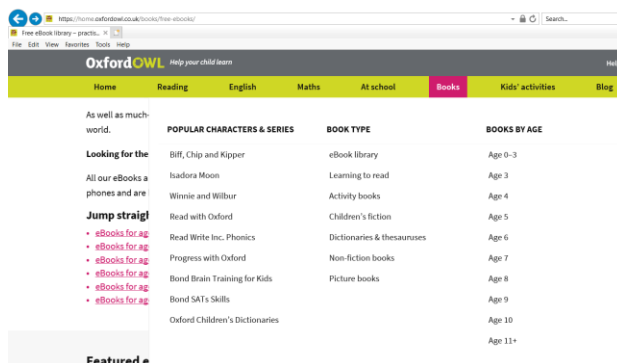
https://home.oxfordowl.co.uk/books/free-ebooks/

Search...

Free eBook library – practis...

File Edit View Favorites Tools Help

OxfordOWL Help your child learn

Hel

Home Reading English Maths At school Books Kids' activities Blog

As well as much-

world.

Looking for the

All our eBooks a

phones and are

Jump straigl

- eBooks for ag
- eBooks for ag
- eBooks for ag
- eBooks for ag
- eBooks for ag
- eBooks for ag

Featured e

POPULAR CHARACTERS & SERIES

Biff, Chip and Kipper

Isadora Moon

Winnie and Wilbur

Read with Oxford

Read Write Inc. Phonics

Progress with Oxford

Bond Brain Training for Kids

Bond SATs Skills

Oxford Children's Dictionaries

BOOK TYPE

eBook library

Learning to read

Activity books

Children's fiction

Dictionaries & thesauruses

Non-fiction books

Picture books

BOOKS BY AGE

Age 0–3

Age 3

Age 4

Age 5

Age 6

Age 7

Age 8

Age 9

Age 10

Age 11+